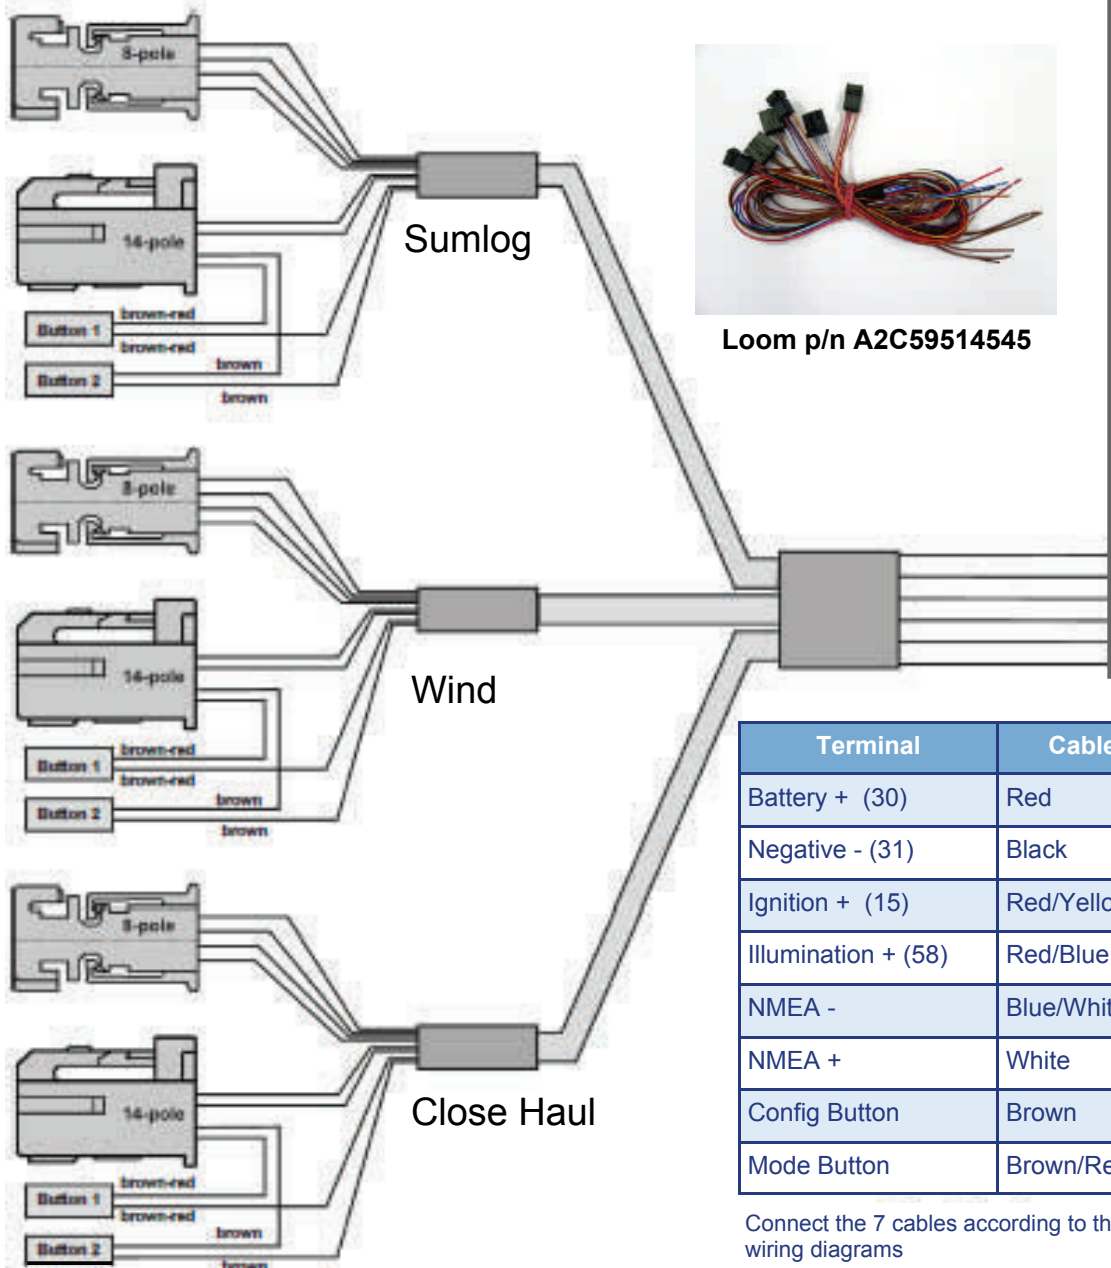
8-pole

14-pole

Button 1

Button 2

brown-red

brown-red

brown

brown

Sumlog

Loom p/n A2C59514545

8-pole

14-pole

Button 1

Button 2

brown-red

brown-red

brown

brown

Wind

8-pole

14-pole

Button 1

Button 2

brown-red

brown-red

brown

brown

Close Haul

| Terminal | Cable |
|---|---|
| Battery + (30) | Red |
| Negative - (31) | Black |
| Ignition + (15) | Red/Yello |
| Illumination + (58) | Red/Blue |
| NMEA - | Blue/Whit |
| NMEA + | White |
| Config Button | Brown |
| Mode Button | Brown/Re |

Connect the 7 cables according to th wiring diagrams